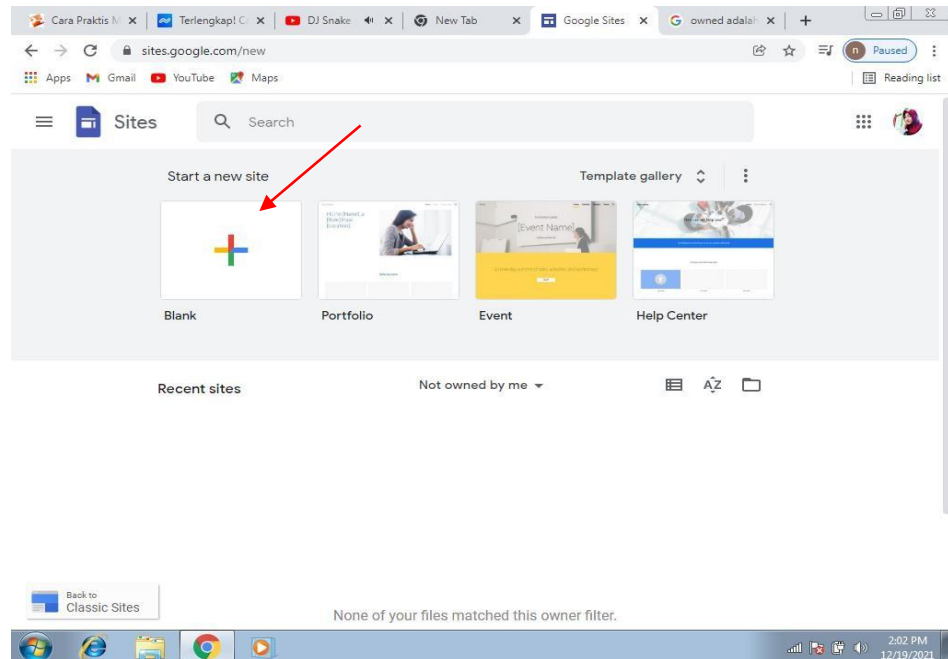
Cara Praktis M ×
Terlengkap! C ×
DJ Snake ×
New Tab ×
Google Sites ×
owned adalah ×
+

sites.google.com/new

n Paused

Apps
Gmail
YouTube
Maps
Reading list

Sites
Search

Start a new site
Template gallery

[Event Name]

Blank
Portfolio
Event
Help Center

Recent sites
Not owned by me

Back to
Classic Sites

None of your files matched this owner filter.

2:02 PM
12/19/2021